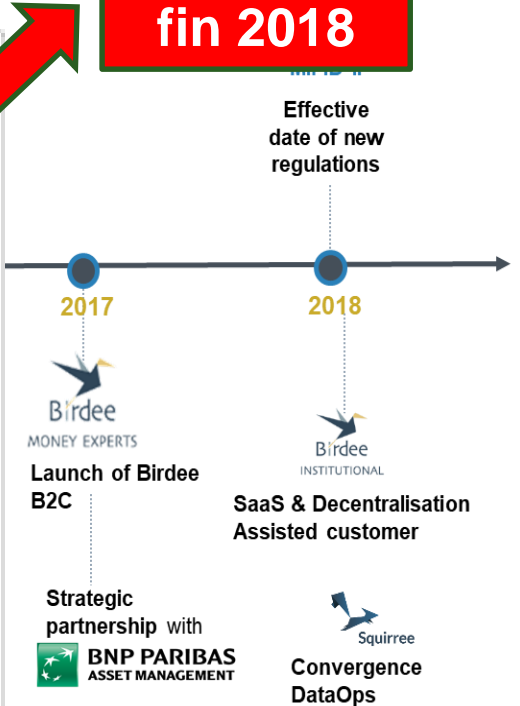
fin 2018

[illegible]

Effective date of new regulations

2017

2018

Birdee
MONEY EXPERTS

Launch of Birdee B2C

Birdee
INSTITUTIONAL

SaaS & Decentralisation Assisted customer

Strategic partnership with

BNP PARIBAS
ASSET MANAGEMENT

Squirree

Convergence DataOps